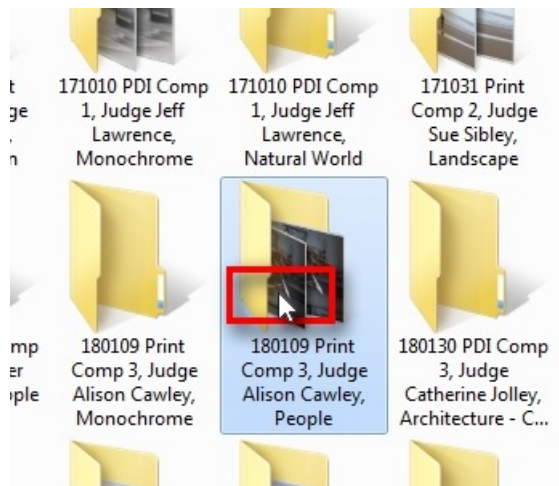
t
ge
n

171010 PDI Comp 1, Judge Jeff Lawrence, Monochrome

171010 PDI Comp 1, Judge Jeff Lawrence, Natural World

171031 Print Comp 2, Judge Sue Sibley, Landscape

mp
er
ple

180109 Print Comp 3, Judge Alison Cawley, Monochrome

180109 Print Comp 3, Judge Alison Cawley, People

180130 PDI Comp 3, Judge Catherine Jolley, Architecture - C...